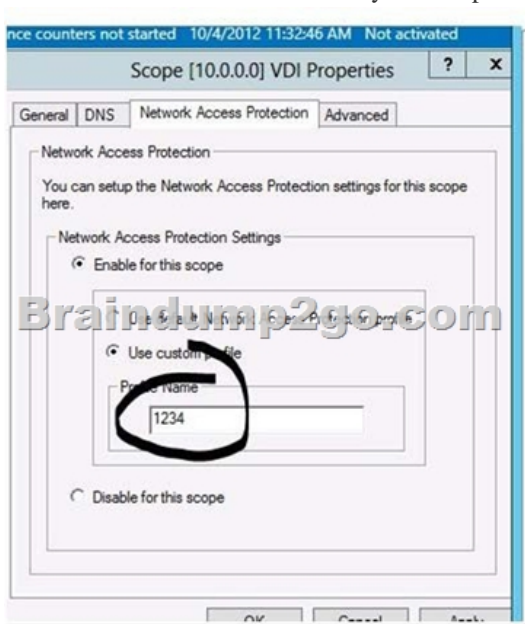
nce counters not started 10/4/2012 11:32:46 AM Not activated

Scope [10.0.0.0] VDI Properties ? ×

General DNS Network Access Protection Advanced

Network Access Protection

You can setup the Network Access Protection settings for this scope here.

Network Access Protection Settings

Enable for this scope

Braindump2go.com

Use custom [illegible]file

Pro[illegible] Name

1234

Disable for this scope

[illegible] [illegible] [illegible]